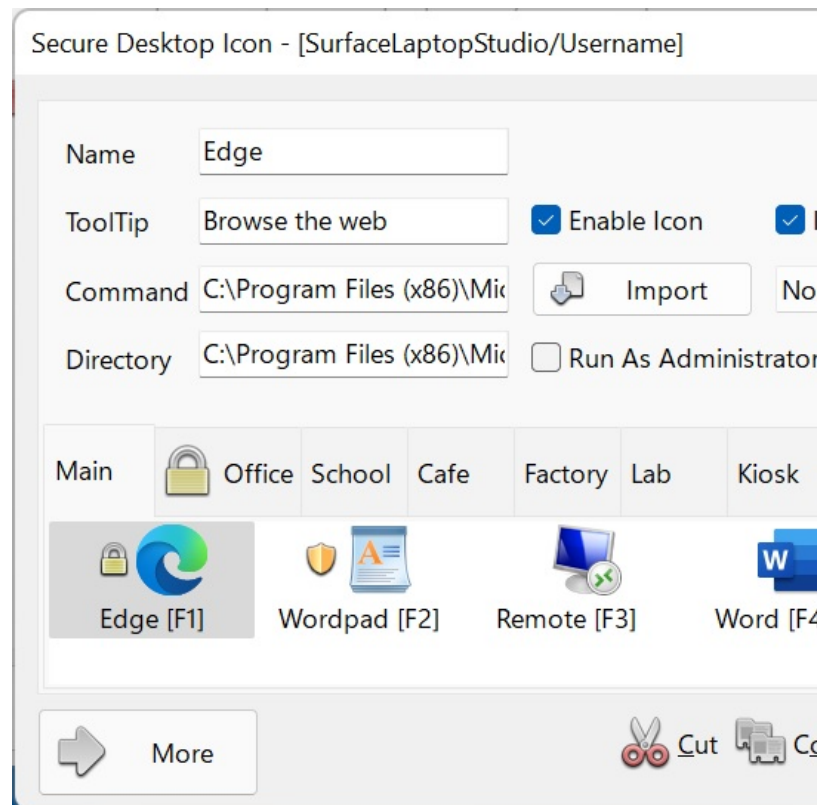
Secure Desktop Icon - [SurfaceLaptopStudio/Username]

Name Edge

ToolTip Browse the web

Enable Icon

Command C:\Program Files (x86)\Mic

Import

No

Directory C:\Program Files (x86)\Mic

Run As Administrator

Main

Office

School

Cafe

Factory

Lab

Kiosk

Edge [F1]

Wordpad [F2]

Remote [F3]

Word [F4

More

Cut

Co